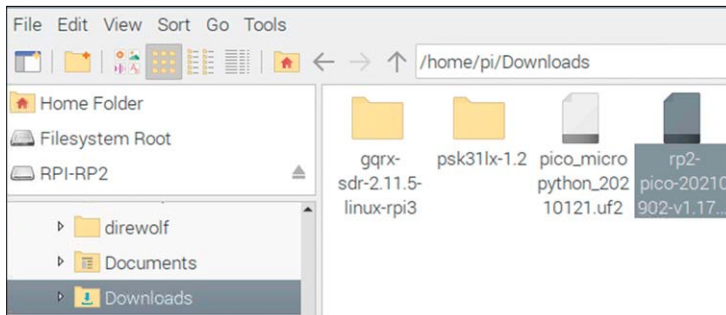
File Edit View Sort Go Tools

/home/pi/Downloads

Home Folder
Filesystem Root
RPI-RP2

direwolf
Documents
Downloads

gqrx-sdr-2.11.5-linux-rpi3
psk31lx-1.2
pico_micropython_20210121.uf2
rp2-pico-20210902-v1.17...